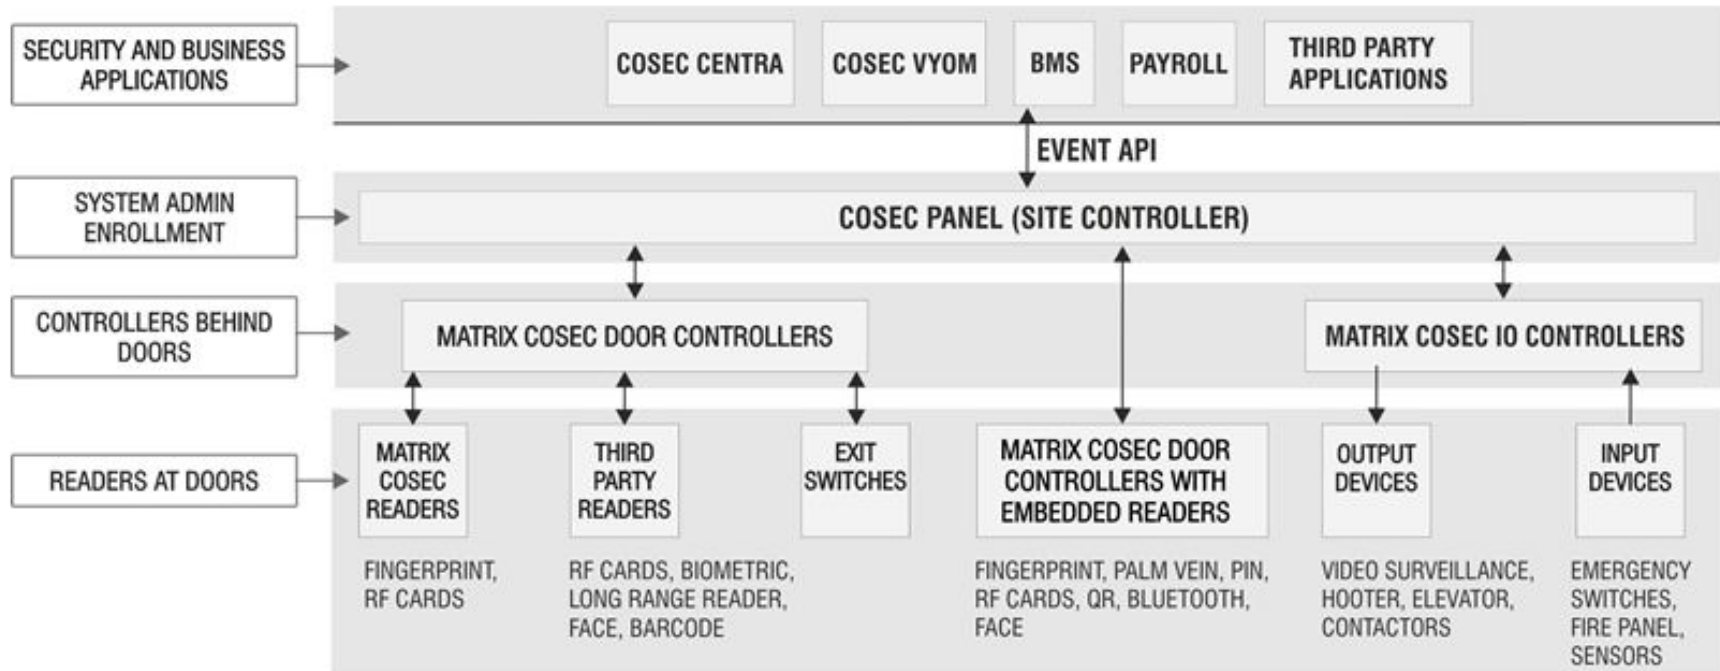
SECURITY AND BUSINESS APPLICATIONS

COSEC CENTRA

COSEC VYOM

BMS

PAYROLL

THIRD PARTY APPLICATIONS

EVENT API

SYSTEM ADMIN ENROLLMENT

COSEC PANEL (SITE CONTROLLER)

CONTROLLERS BEHIND DOORS

MATRIX COSEC DOOR CONTROLLERS

MATRIX COSEC IO CONTROLLERS

READERS AT DOORS

MATRIX COSEC READERS

THIRD PARTY READERS

EXIT SWITCHES

MATRIX COSEC DOOR CONTROLLERS WITH EMBEDDED READERS

OUTPUT DEVICES

INPUT DEVICES

FINGERPRINT, RF CARDS

RF CARDS, BIOMETRIC, LONG RANGE READER, FACE, BARCODE

FINGERPRINT, PALM VEIN, PIN, RF CARDS, QR, BLUETOOTH, FACE

VIDEO SURVEILLANCE, HOOTER, ELEVATOR, CONTACTORS

EMERGENCY SWITCHES, FIRE PANEL, SENSORS